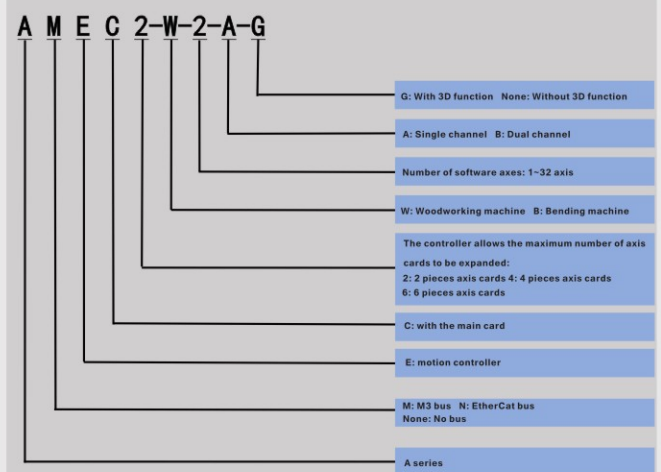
A M E C 2-W-2-A-G

G: With 3D function None: Without 3D function

A: Single channel B: Dual channel

Number of software axes: 1~32 axis

W: Woodworking machine B: Bending machine

The controller allows the maximum number of axis cards to be expanded:
2: 2 pieces axis cards 4: 4 pieces axis cards
6: 6 pieces axis cards

C: with the main card

E: motion controller

M: M3 bus N: EtherCat bus
None: No bus

A series